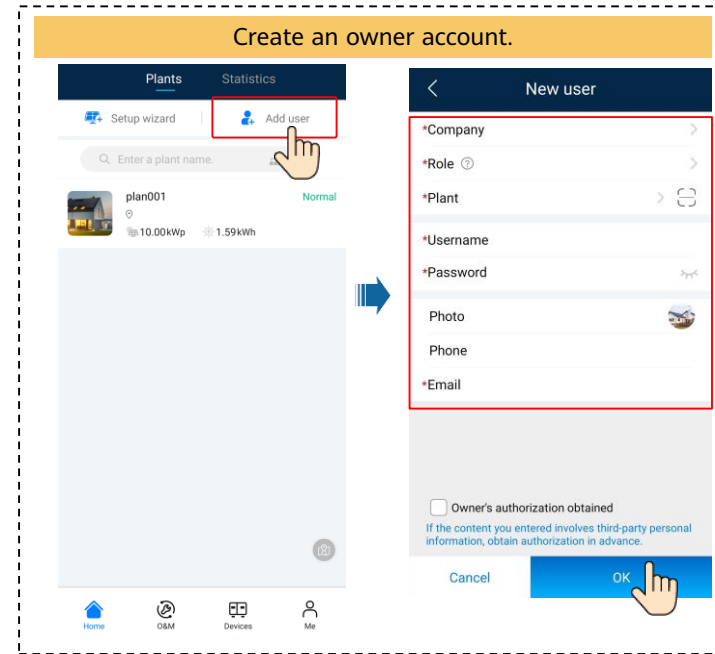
Create an owner account.

Plants Statistics

Setup wizard Add user

Enter a plant name.

plan001 Normal

10.00kWp 1.59kWh

Home O&M Devices Me

New user

*Company

*Role

*Plant

*Username

*Password

Photo

Phone

*Email

Owner's authorization obtained

If the content you entered involves third-party personal information, obtain authorization in advance.

Cancel OK